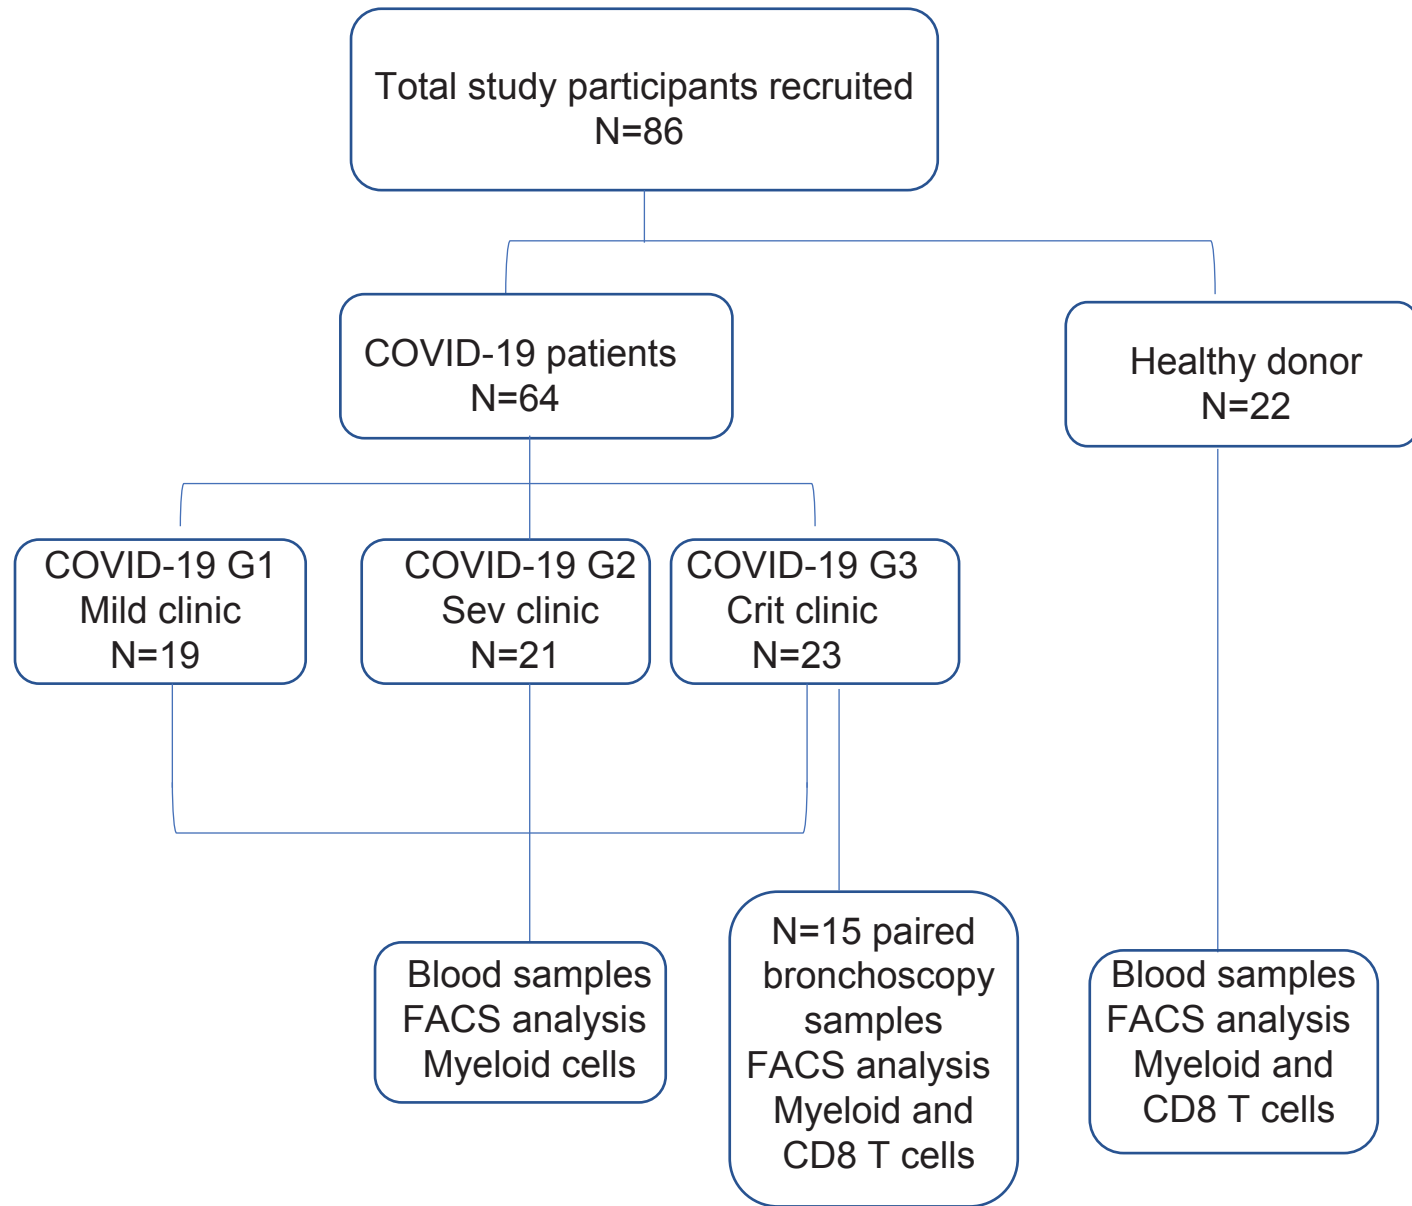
Total study participants recruited
N=86

COVID-19 patients
N=64

Healthy donor
N=22

COVID-19 G1
Mild clinic
N=19

COVID-19 G2
Sev clinic
N=21

COVID-19 G3
Crit clinic
N=23

Blood samples
FACS analysis
Myeloid cells

N=15 paired
bronchoscopy
samples
FACS analysis
Myeloid and
CD8 T cells

Blood samples
FACS analysis
Myeloid and
CD8 T cells